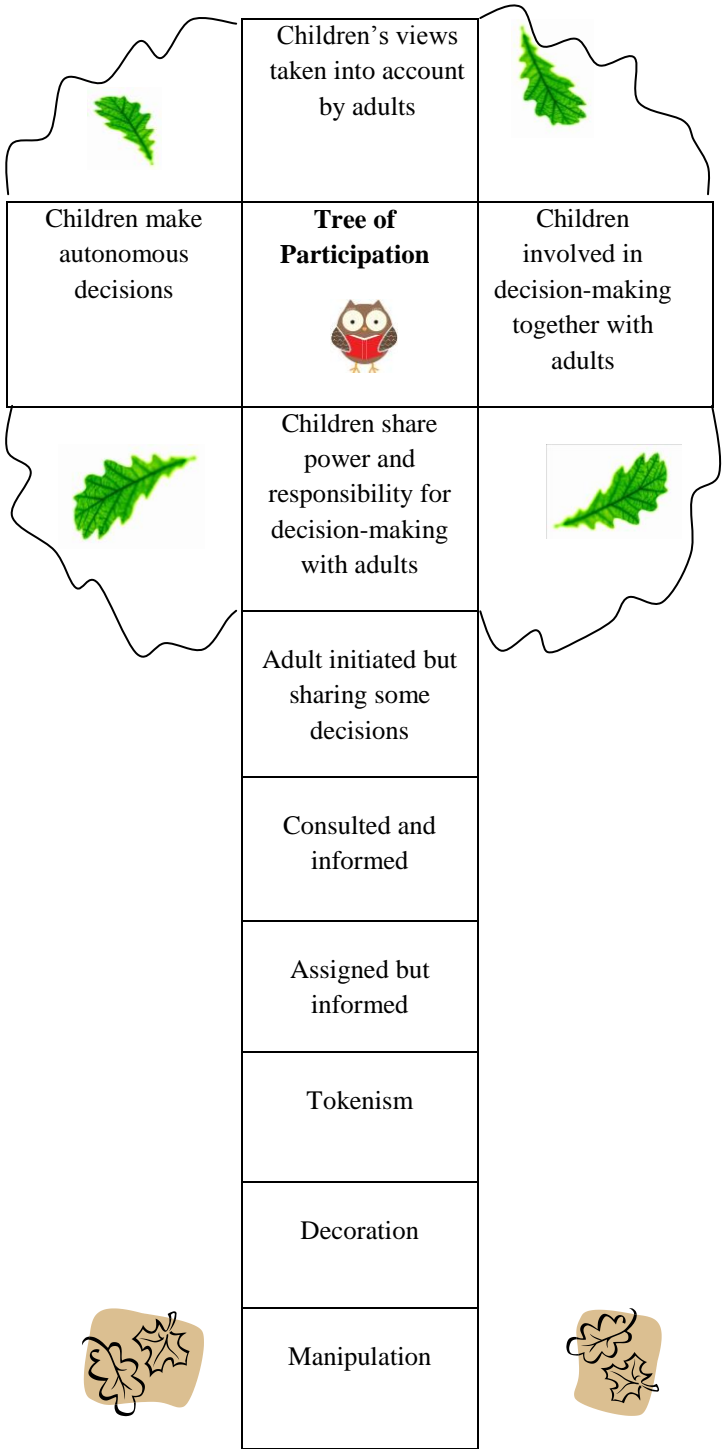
Children's views taken into account by adults

Children make autonomous decisions

**Tree of Participation**

Children involved in decision-making together with adults

Children share power and responsibility for decision-making with adults

Adult initiated but sharing some decisions

Consulted and informed

Assigned but informed

Tokenism

Decoration

Manipulation